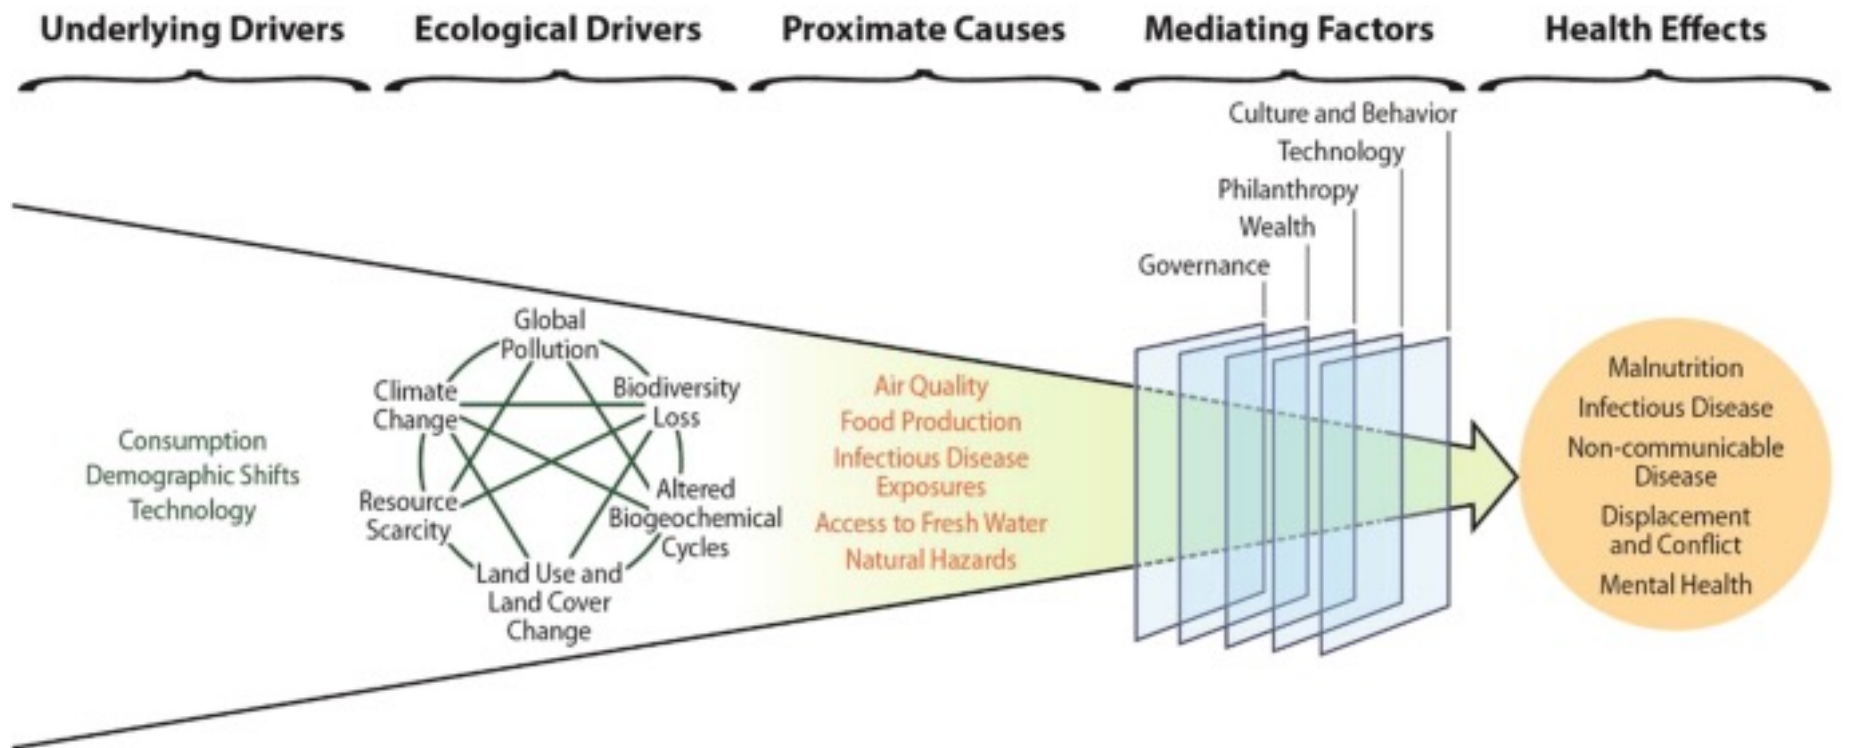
Underlying Drivers

Ecological Drivers

Proximate Causes

Mediating Factors

Health Effects

Culture and Behavior
Technology
Philanthropy
Wealth
Governance

Consumption
Demographic Shifts
Technology

Global Pollution
Biodiversity Loss
Altered Biogeochemical Cycles
Land Use and Land Cover Change
Resource Scarcity
Climate Change

Air Quality
Food Production
Infectious Disease Exposures
Access to Fresh Water
Natural Hazards

Malnutrition
Infectious Disease
Non-communicable Disease
Displacement and Conflict
Mental Health